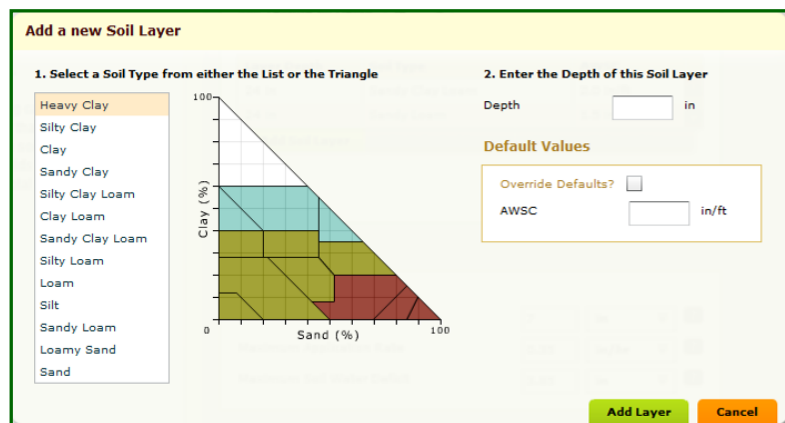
Add a new Soil Layer

1. Select a Soil Type from either the List or the Triangle

Heavy Clay
Silty Clay
Clay
Sandy Clay
Silty Clay Loam
Clay Loam
Sandy Clay Loam
Silty Loam
Loam
Silt
Sandy Loam
Loamy Sand
Sand

100
Clay (%)
0
Sand (%)
100

2. Enter the Depth of this Soil Layer

Depth in

Default Values

Override Defaults?

AWSC in/ft

Add Layer
Cancel